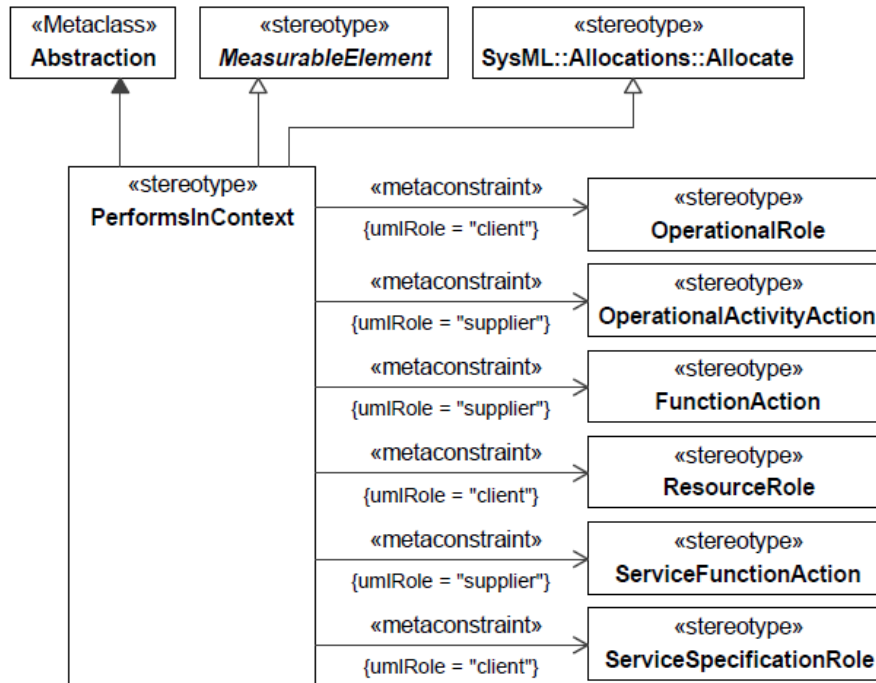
«Metaclass»
Abstraction

«stereotype»
*MeasurableElement*

«stereotype»
SysML::Allocations::Allocate

«stereotype»
PerformsInContext

«metaconstraint»
{umlRole = "client"}

«stereotype»
OperationalRole

«metaconstraint»
{umlRole = "supplier"}

«stereotype»
OperationalActivityAction

«metaconstraint»
{umlRole = "supplier"}

«stereotype»
FunctionAction

«metaconstraint»
{umlRole = "client"}

«stereotype»
ResourceRole

«metaconstraint»
{umlRole = "supplier"}

«stereotype»
ServiceFunctionAction

«metaconstraint»
{umlRole = "client"}

«stereotype»
ServiceSpecificationRole